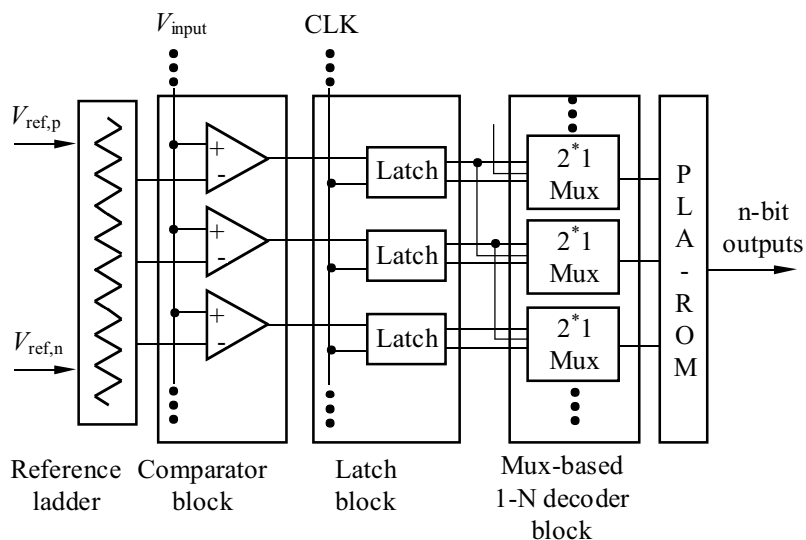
$V_{\text{input}}$ CLK

$V_{\text{ref,p}}$

$V_{\text{ref,n}}$

+ -
+ -
+ -

Latch
Latch
Latch

$2^*1$ Mux
$2^*1$ Mux
$2^*1$ Mux

P L A - R O M

n-bit outputs

Reference ladder

Comparator block

Latch block

Mux-based 1-N decoder block